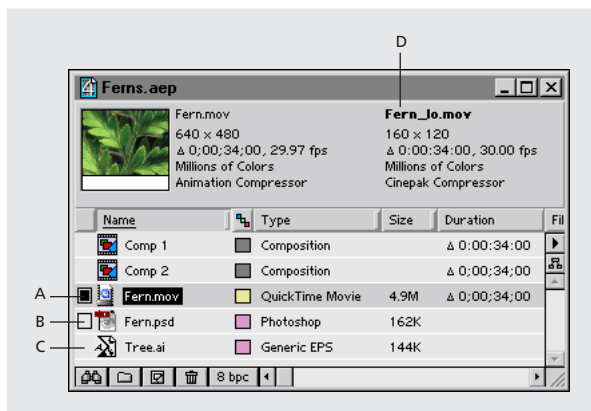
D

Ferns.aep

Fern.mov
640 × 480
Δ 0;00;34;00, 29.97 fps
Millions of Colors
Animation Compressor

Fern_lo.mov
160 × 120
Δ 0:00:34:00, 30.00 fps
Millions of Colors
Cinepak Compressor

| Name | | Type | Size | Duration | Fil |
|---|---|---|---|---|---|
| Comp 1 | | Composition | | Δ 0:00:34:00 | |
| Comp 2 | | Composition | | Δ 0;00;34;00 | |
| Fern.mov | | QuickTime Movie | 4.9M | Δ 0;00;34;00 | |
| Fern.psd | | Photoshop | 162K | | |
| Tree.ai | | Generic EPS | 144K | | |

A
B
C

8 bpc